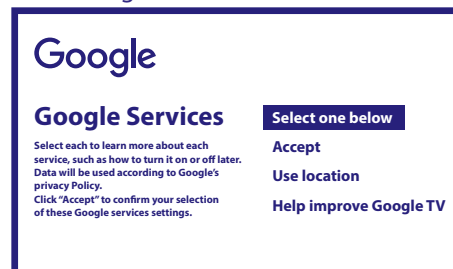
Google

Google Services

Select each to learn more about each service, such as how to turn it on or off later. Data will be used according to Google's privacy Policy.
Click "Accept" to confirm your selection of these Google services settings.

Select one below

Accept

Use location

Help improve Google TV